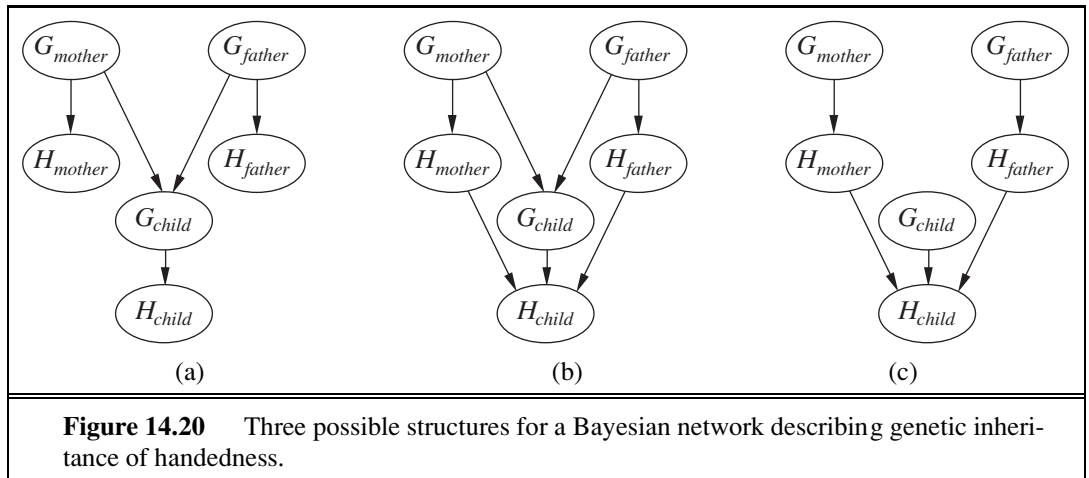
$G_{mother}$ $G_{father}$ $H_{mother}$ $H_{father}$ $G_{child}$ $H_{child}$

(a)

$G_{mother}$ $G_{father}$ $H_{mother}$ $H_{father}$ $G_{child}$ $H_{child}$

(b)

$G_{mother}$ $G_{father}$ $H_{mother}$ $H_{father}$ $G_{child}$ $H_{child}$

(c)

**Figure 14.20** Three possible structures for a Bayesian network describing genetic inheritance of handedness.